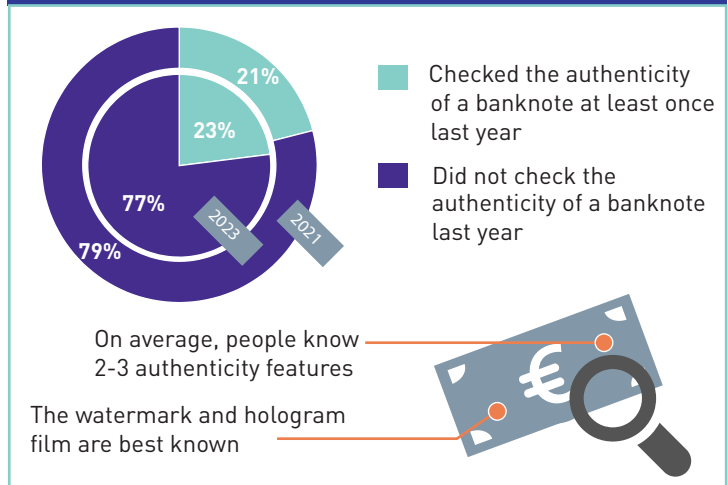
21%

23%

77%

79%

2023

2021

Checked the authenticity of a banknote at least once last year

Did not check the authenticity of a banknote last year

On average, people know 2-3 authenticity features

The watermark and hologram film are best known

€